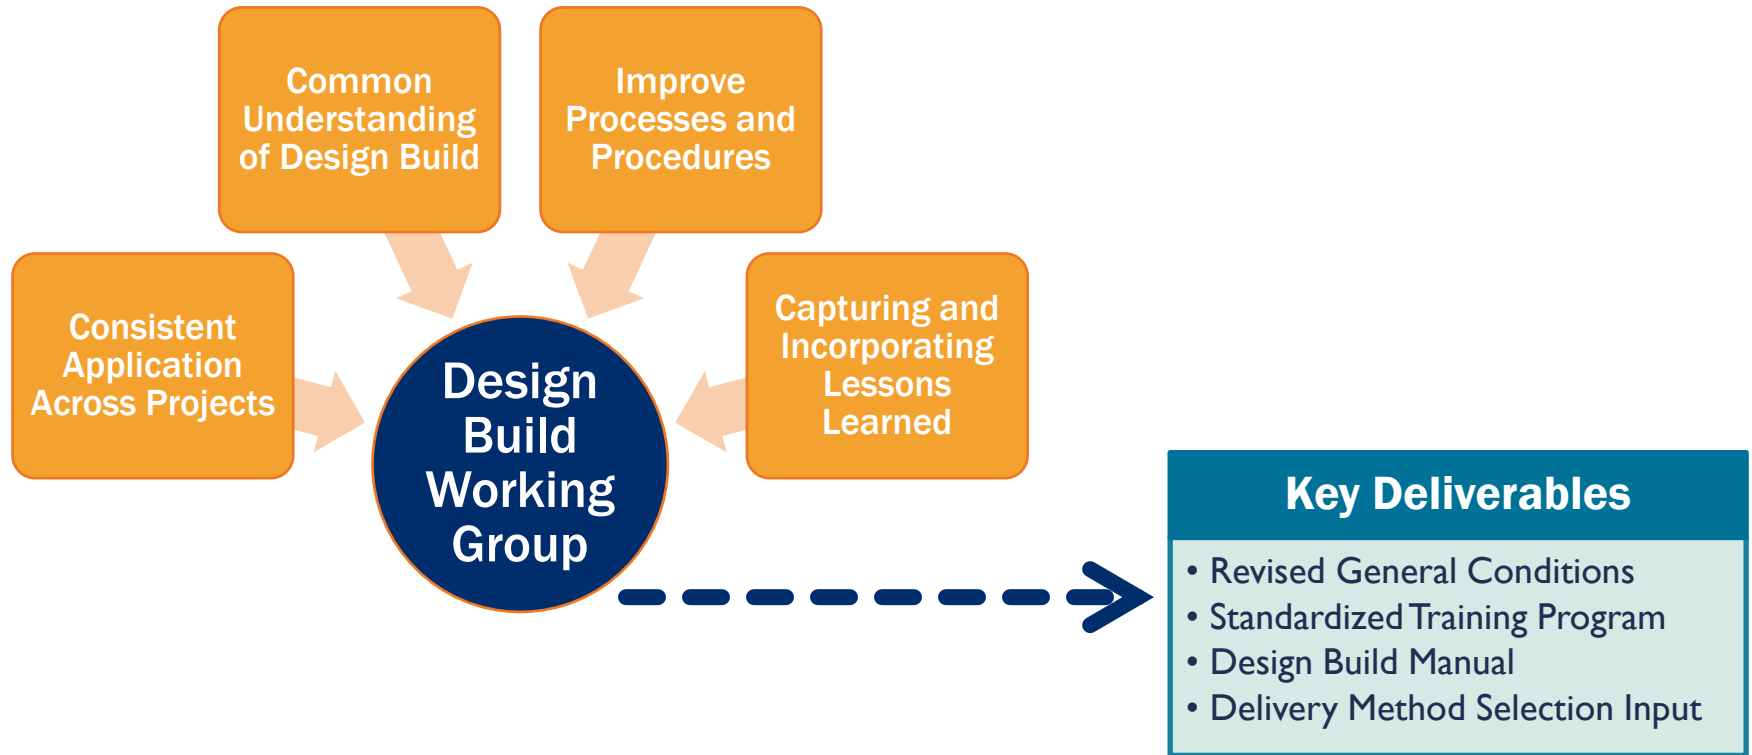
Common Understanding of Design Build

Improve Processes and Procedures

Consistent Application Across Projects

Design Build Working Group

Capturing and Incorporating Lessons Learned

Key Deliverables

• Revised General Conditions
• Standardized Training Program
• Design Build Manual
• Delivery Method Selection Input